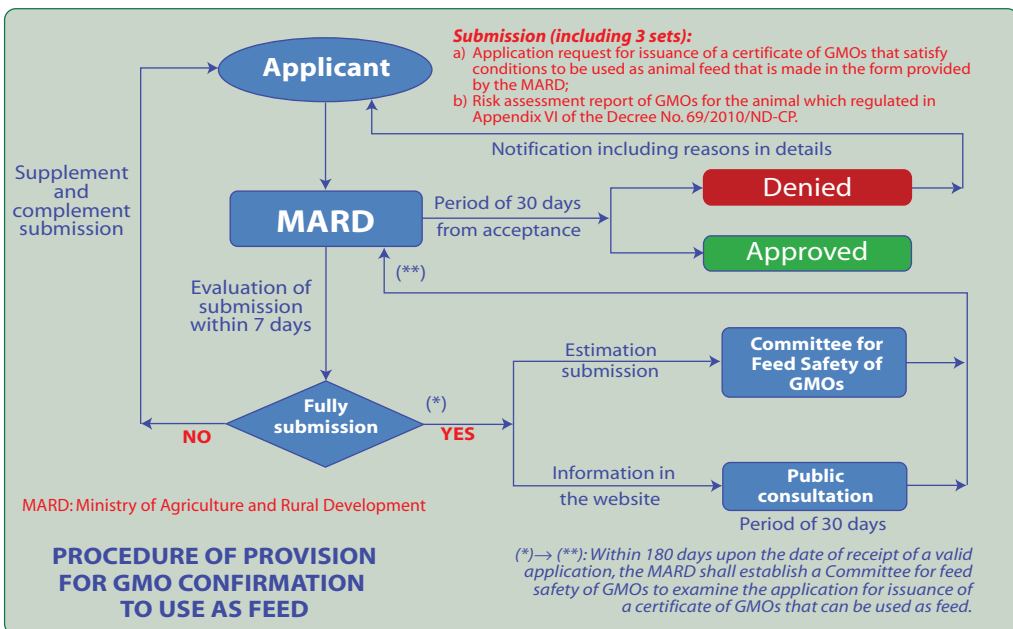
Submission (including 3 sets):
a) Application request for issuance of a certificate of GMOs that satisfy conditions to be used as animal feed that is made in the form provided by the MARD;
b) Risk assessment report of GMOs for the animal which regulated in Appendix VI of the Decree No. 69/2010/ND-CP.

Applicant

Notification including reasons in details

Supplement and complement submission

MARD

Period of 30 days from acceptance

Denied

Approved

(**)

Evaluation of submission within 7 days

Estimation submission

Committee for Feed Safety of GMOs

(*)

Fully submission

NO

YES

Information in the website

Public consultation

Period of 30 days

MARD: Ministry of Agriculture and Rural Development

PROCEDURE OF PROVISION FOR GMO CONFIRMATION TO USE AS FEED

(*)→ (**): Within 180 days upon the date of receipt of a valid application, the MARD shall establish a Committee for feed safety of GMOs to examine the application for issuance of a certificate of GMOs that can be used as feed.